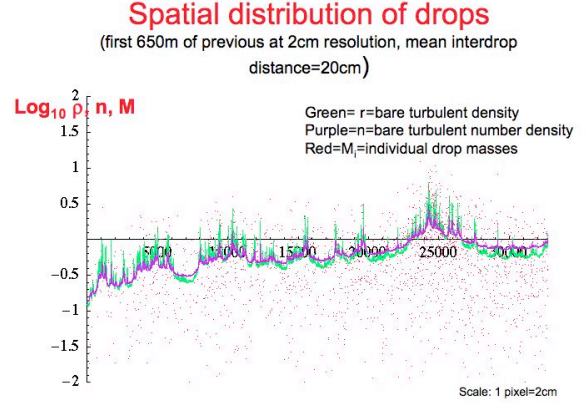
Spatial distribution of drops
(first 650m of previous at 2cm resolution, mean interdrop distance=20cm)

$\text{Log}_{10}$ ρ, n, M

Green= r=bare turbulent density
Purple=n=bare turbulent number density
Red=$M_i$=individual drop masses

2
1.5
1
0.5
−0.5
−1
−1.5
−2

5000
10000
15000
20000
25000
30000

Scale: 1 pixel=2cm